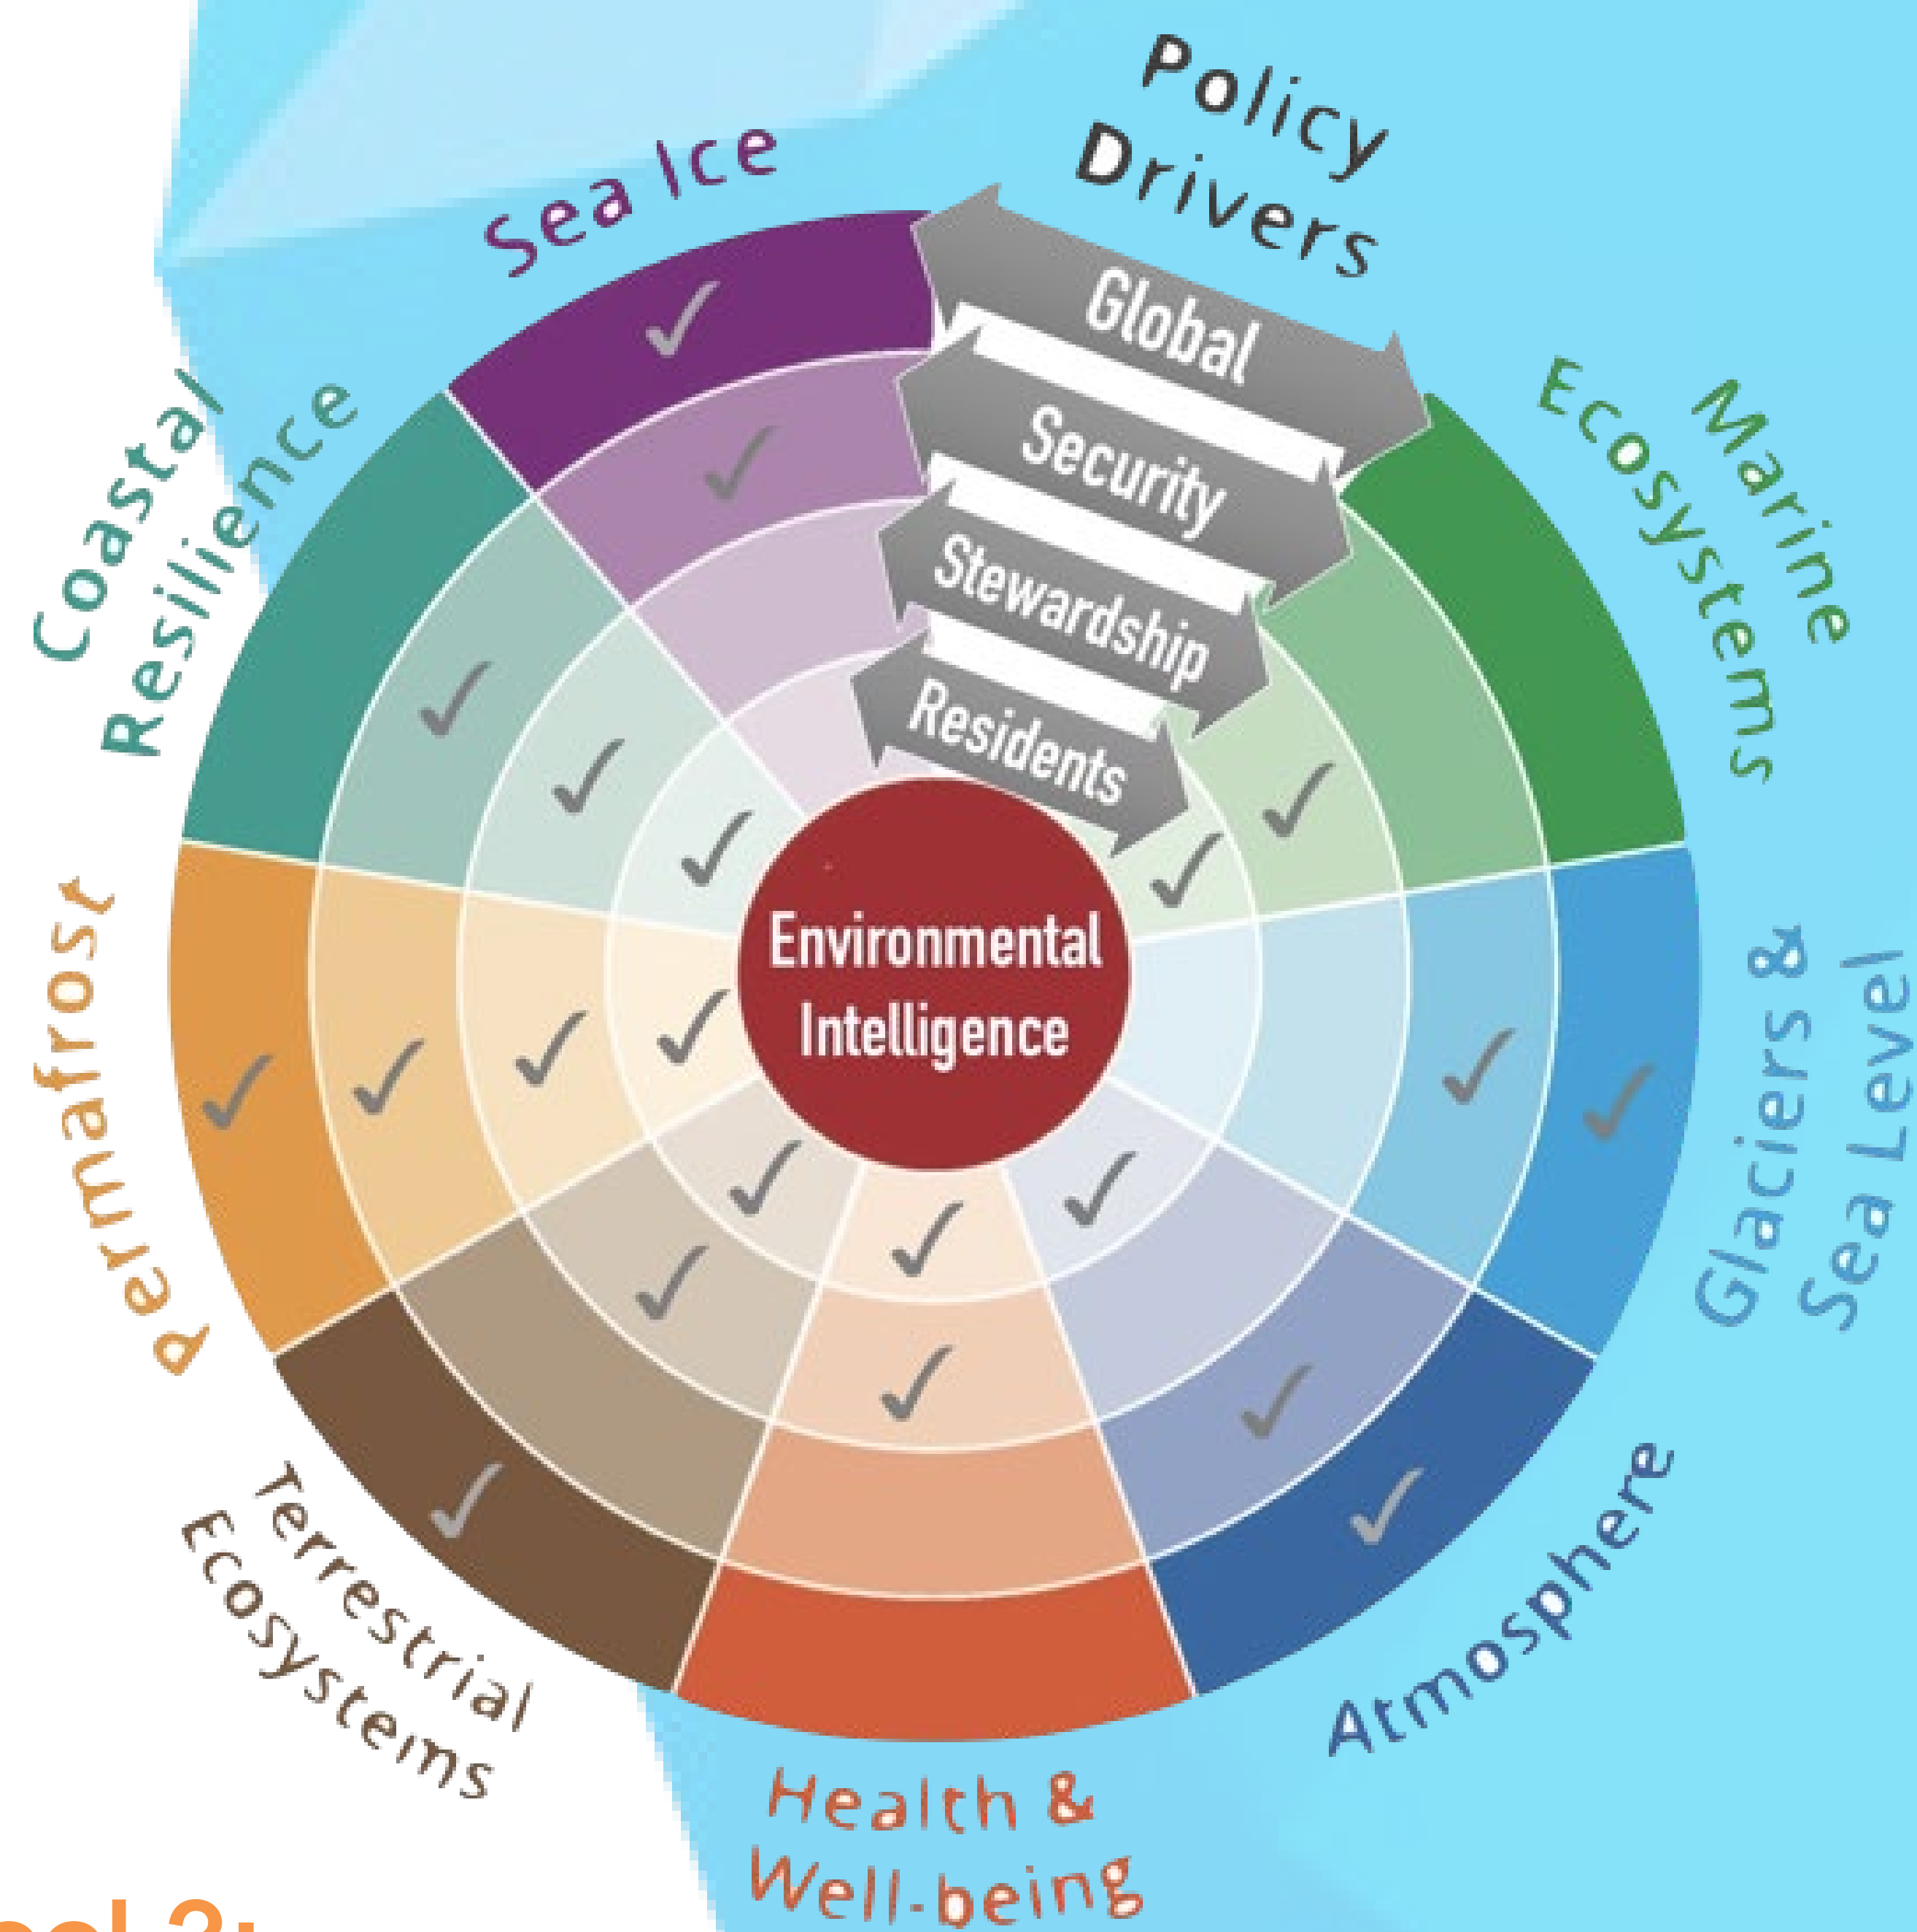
Policy Drivers

Sea Ice

Marine Ecosystems

Coastal Resilience

Global

Security

Stewardship

Residents

Environmental Intelligence

Permafrost

Glaciers & Sea Level

Terrestrial Ecosystems

Atmosphere

Health & Well-being

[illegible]al 2: